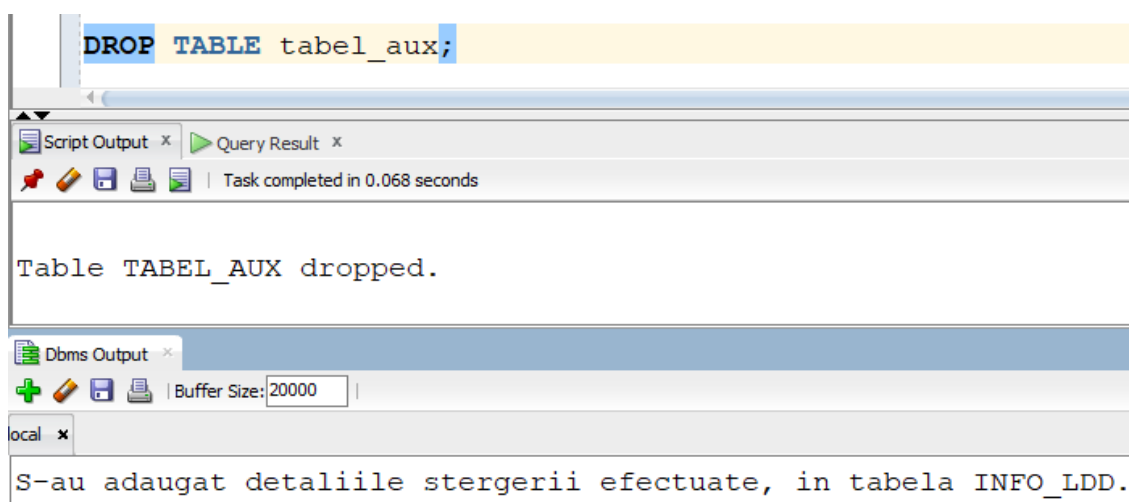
DROP TABLE tabel_aux;

Script Output × Query Result ×

Task completed in 0.068 seconds

Table TABEL_AUX dropped.

Dbms Output ×

Buffer Size: 20000

local ×

S-au adaugat detaliile stergerii efectuate, in tabela INFO_LDD.